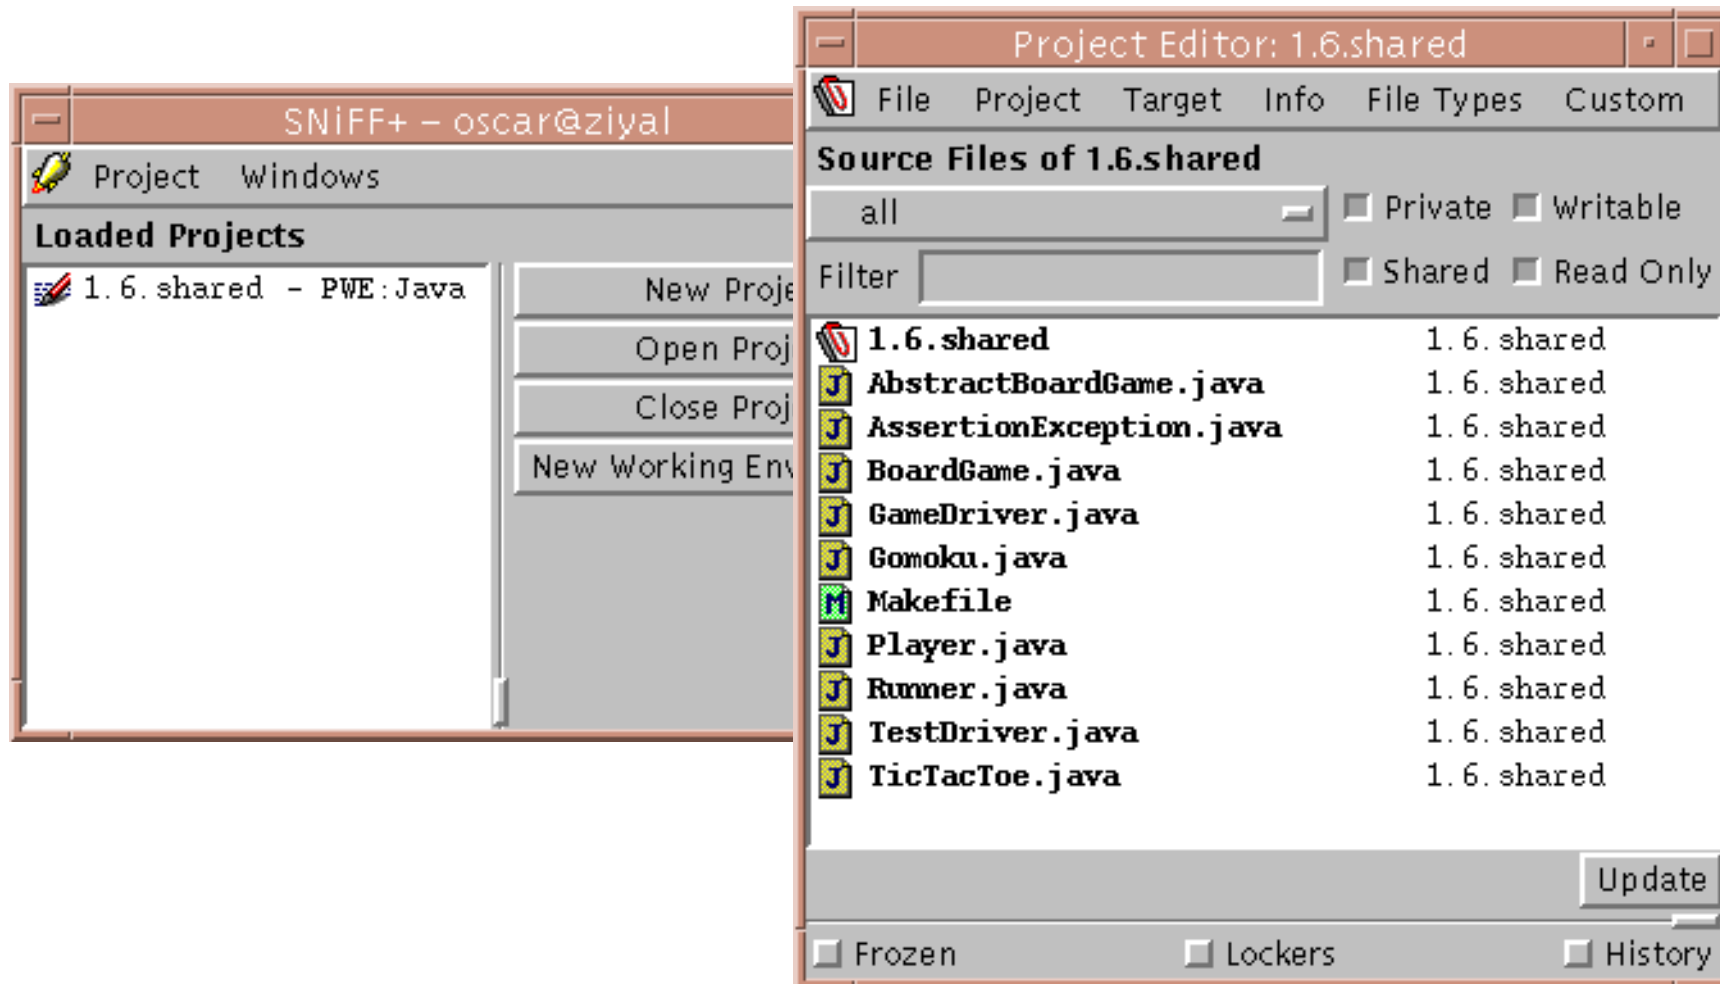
SNiFF+ – oscar@ziyal

Project Windows

Loaded Projects

1.6.shared – PWE:Java

New Proje

Open Proj

Close Proj

New Working Env

Project Editor: 1.6.shared

File Project Target Info File Types Custom

Source Files of 1.6.shared

all

Private Writable

Shared Read Only

Filter

| | |
|---|---|
| 1.6.shared | 1.6.shared |
| AbstractBoardGame.java | 1.6.shared |
| AssertionException.java | 1.6.shared |
| BoardGame.java | 1.6.shared |
| GameDriver.java | 1.6.shared |
| Gomoku.java | 1.6.shared |
| Makefile | 1.6.shared |
| Player.java | 1.6.shared |
| Runner.java | 1.6.shared |
| TestDriver.java | 1.6.shared |
| TicTacToe.java | 1.6.shared |

Update

Frozen Lockers History